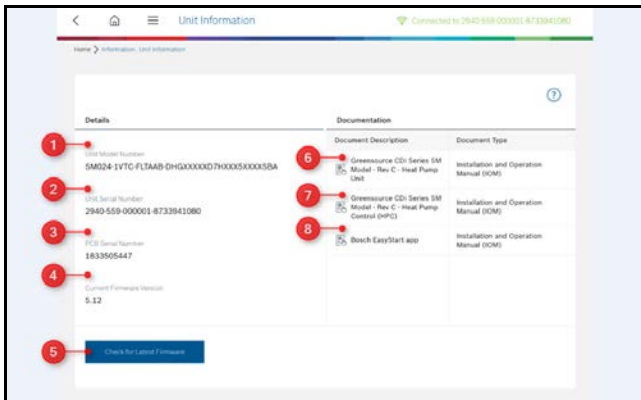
Unit Information

Connected to 2940-559-000001-8733941080

Home > Information, Unit Information

Details

1

Unit Model Number

SM024-1VTC-FLTAAB-DHGXXXXXD7HXXX5XXXX5BA

2

Unit Serial Number

2940-559-000001-8733941080

3

PCB Serial Number

1633505447

4

Current Firmware Version

5.12

5

Check for Latest Firmware

Documentation

| Document Description | Document Type |
|---|---|
| 6 Greensource CDi Series SM Model - Rev C - Heat Pump Unit | Installation and Operation Manual (IOM) |
| 7 Greensource CDi Series SM Model - Rev C - Heat Pump Control (HPC) | Installation and Operation Manual (IOM) |
| 8 Bosch EasyStart app | Installation and Operation Manual (IOM) |